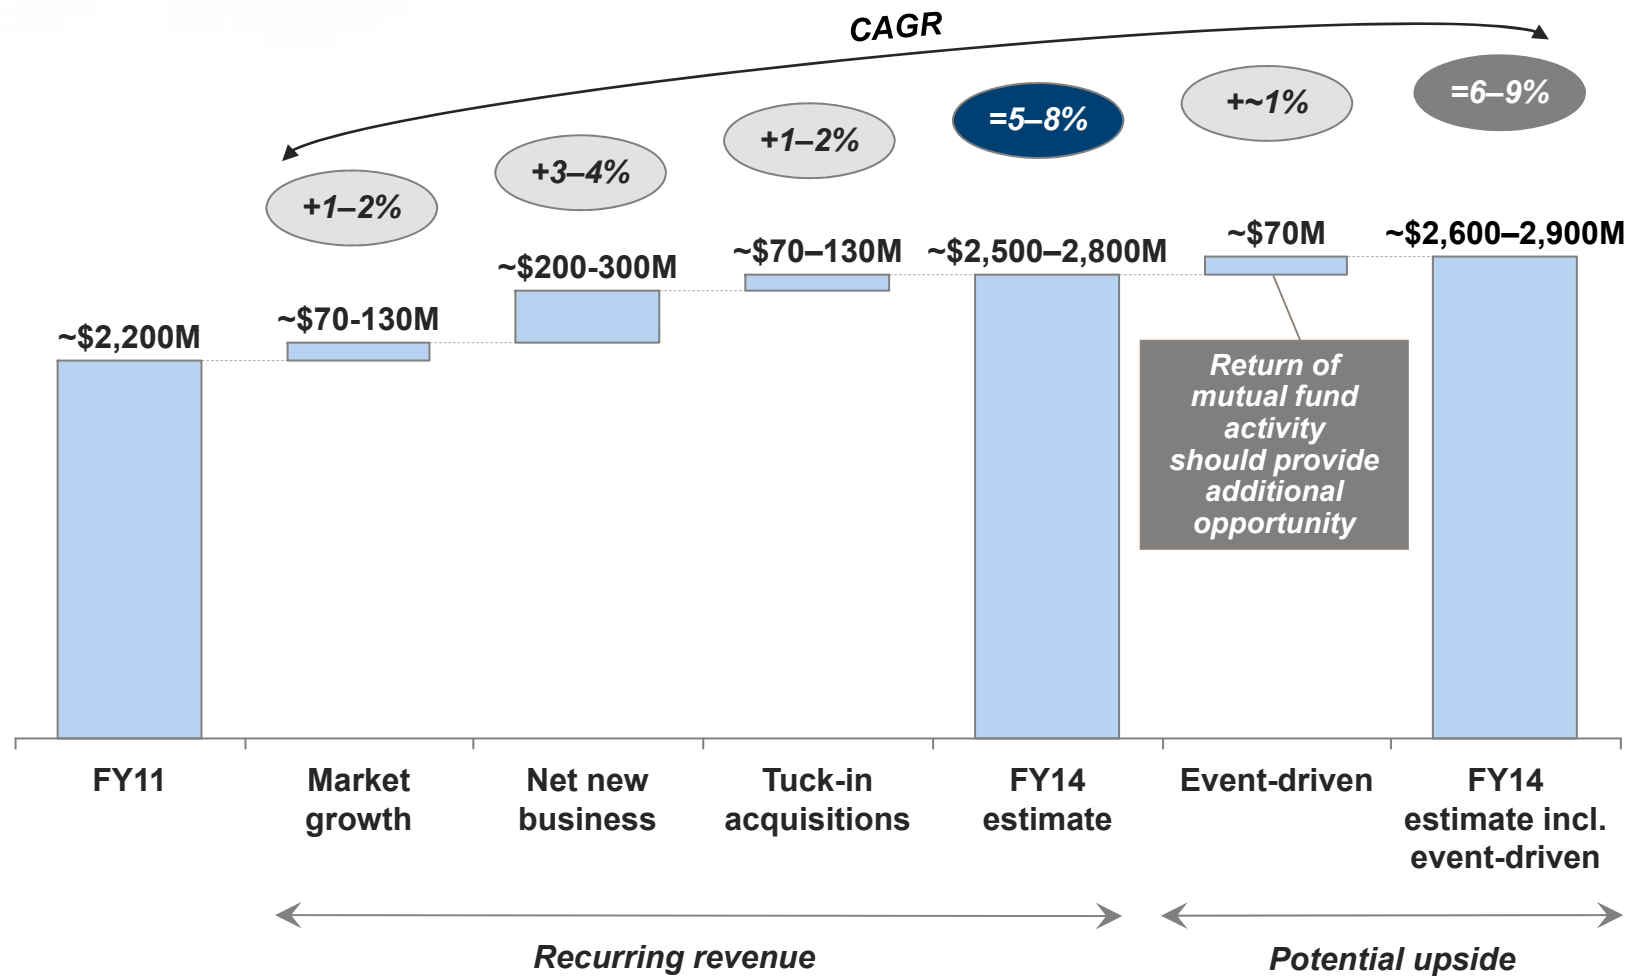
CAGR

+1–2%

+3–4%

+1–2%

=5–8%

+~1%

=6–9%

~$2,200M

~$70-130M

~$200-300M

~$70–130M

~$2,500–2,800M

~$70M

~$2,600–2,900M

Return of mutual fund activity should provide additional opportunity

FY11

Market growth

Net new business

Tuck-in acquisitions

FY14 estimate

Event-driven

FY14 estimate incl. event-driven

Recurring revenue

Potential upside